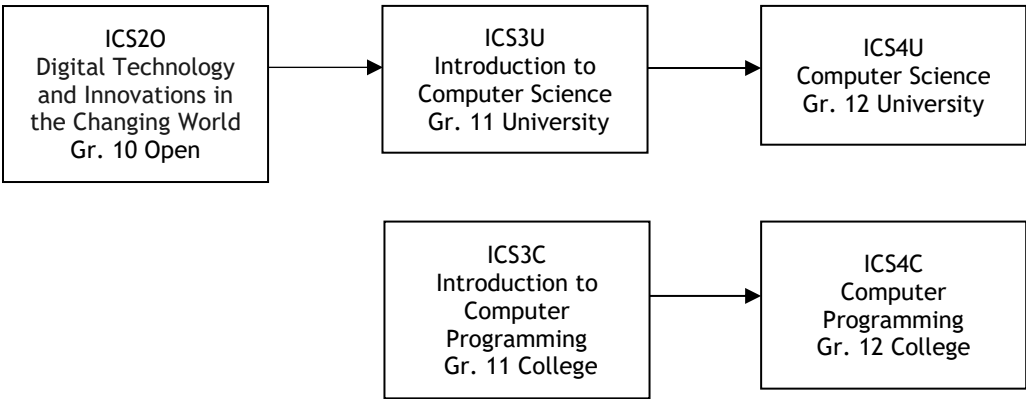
ICS2O
Digital Technology and Innovations in the Changing World
Gr. 10 Open

ICS3U
Introduction to Computer Science
Gr. 11 University

ICS4U
Computer Science
Gr. 12 University

ICS3C
Introduction to Computer Programming
Gr. 11 College

ICS4C
Computer Programming
Gr. 12 College